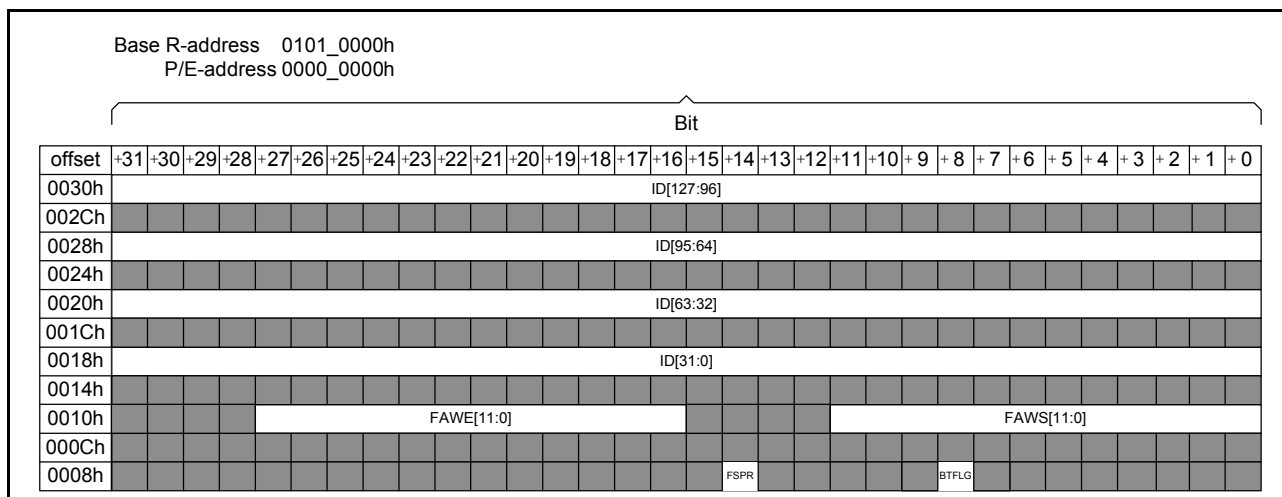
Base R-address 0101_0000h
P/E-address 0000_0000h

Bit

| offset | +31 | +30 | +29 | +28 | +27 | +26 | +25 | +24 | +23 | +22 | +21 | +20 | +19 | +18 | +17 | +16 | +15 | +14 | +13 | +12 | +11 | +10 | + 9 | + 8 | + 7 | + 6 | + 5 | + 4 | + 3 | + 2 | + 1 | + 0 |
|---|---|---|---|---|---|---|---|---|---|---|---|---|---|---|---|---|---|---|---|---|---|---|---|---|---|---|---|---|---|---|---|---|
| 0030h | ID[127:96] | | | | | | | | | | | | | | | | | | | | | | | | | | | | | | | |
| 002Ch | | | | | | | | | | | | | | | | | | | | | | | | | | | | | | | | |
| 0028h | ID[95:64] | | | | | | | | | | | | | | | | | | | | | | | | | | | | | | | |
| 0024h | | | | | | | | | | | | | | | | | | | | | | | | | | | | | | | | |
| 0020h | ID[63:32] | | | | | | | | | | | | | | | | | | | | | | | | | | | | | | | |
| 001Ch | | | | | | | | | | | | | | | | | | | | | | | | | | | | | | | | |
| 0018h | ID[31:0] | | | | | | | | | | | | | | | | | | | | | | | | | | | | | | | |
| 0014h | | | | | | | | | | | | | | | | | | | | | | | | | | | | | | | | |
| 0010h | | | | | FAWE[11:0] | | | | | | | | | | | | | | | | FAWS[11:0] | | | | | | | | | | | |
| 000Ch | | | | | | | | | | | | | | | | | | | | | | | | | | | | | | | | |
| 0008h | | | | | | | | | | | | | | | | | | FSPR | | | | | | BTFLG | | | | | | | | |